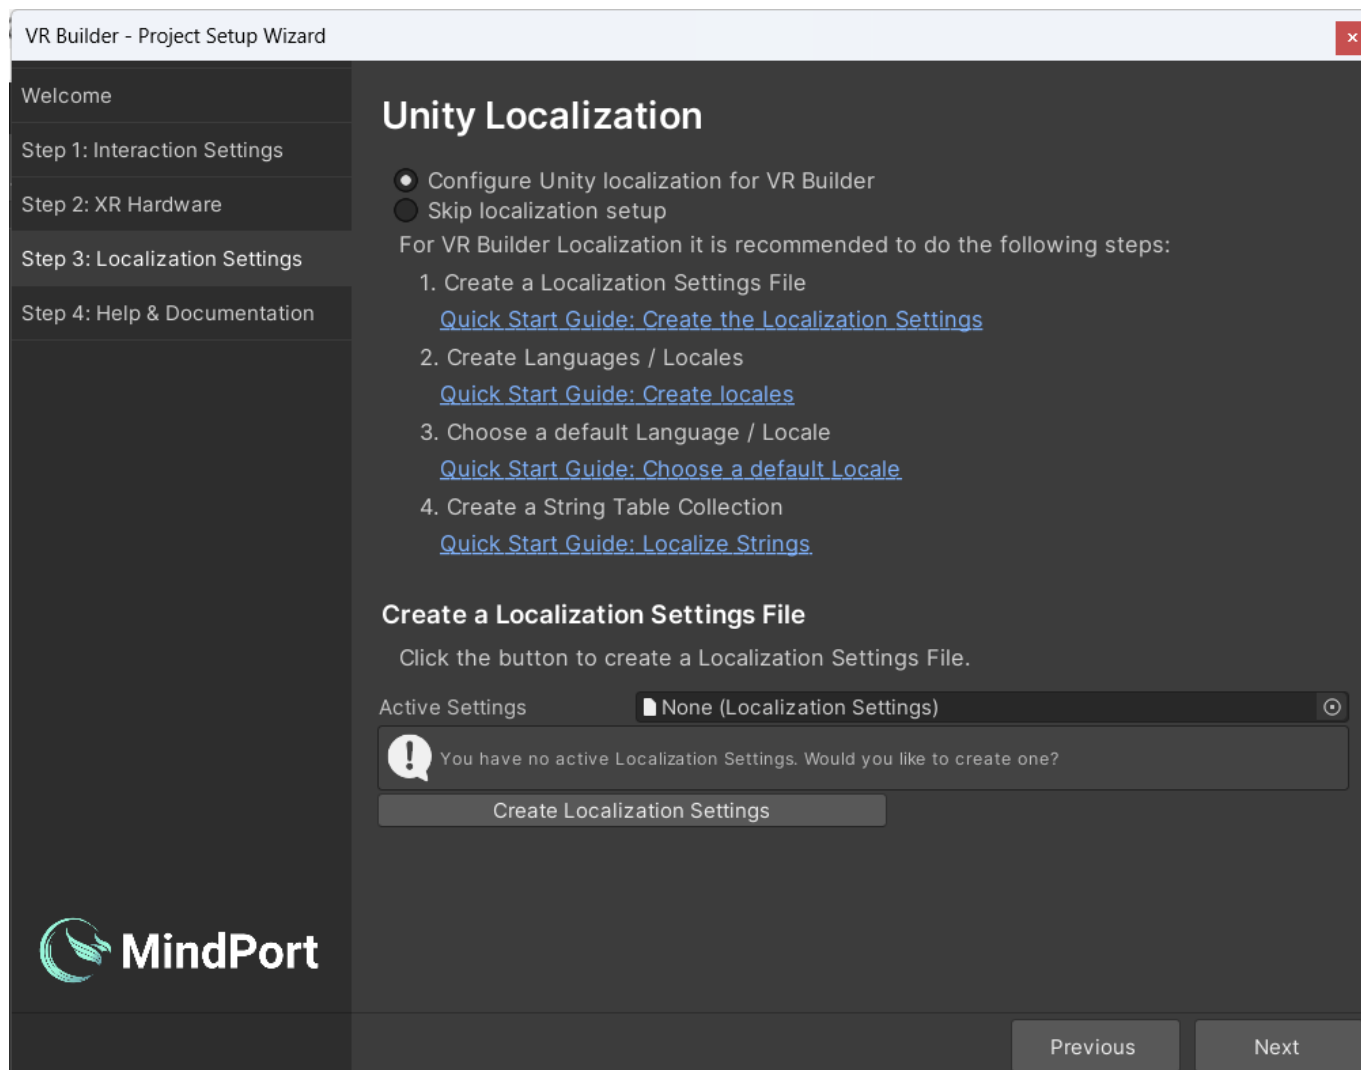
VR Builder - Project Setup Wizard

Welcome
Step 1: Interaction Settings
Step 2: XR Hardware
Step 3: Localization Settings
Step 4: Help & Documentation

Unity Localization

Configure Unity localization for VR Builder
Skip localization setup
For VR Builder Localization it is recommended to do the following steps:
1. Create a Localization Settings File
Quick Start Guide: Create the Localization Settings
2. Create Languages / Locales
Quick Start Guide: Create locales
3. Choose a default Language / Locale
Quick Start Guide: Choose a default Locale
4. Create a String Table Collection
Quick Start Guide: Localize Strings

Create a Localization Settings File

Click the button to create a Localization Settings File.

Active Settings | None (Localization Settings)

You have no active Localization Settings. Would you like to create one?

Create Localization Settings

MindPort

Previous
Next